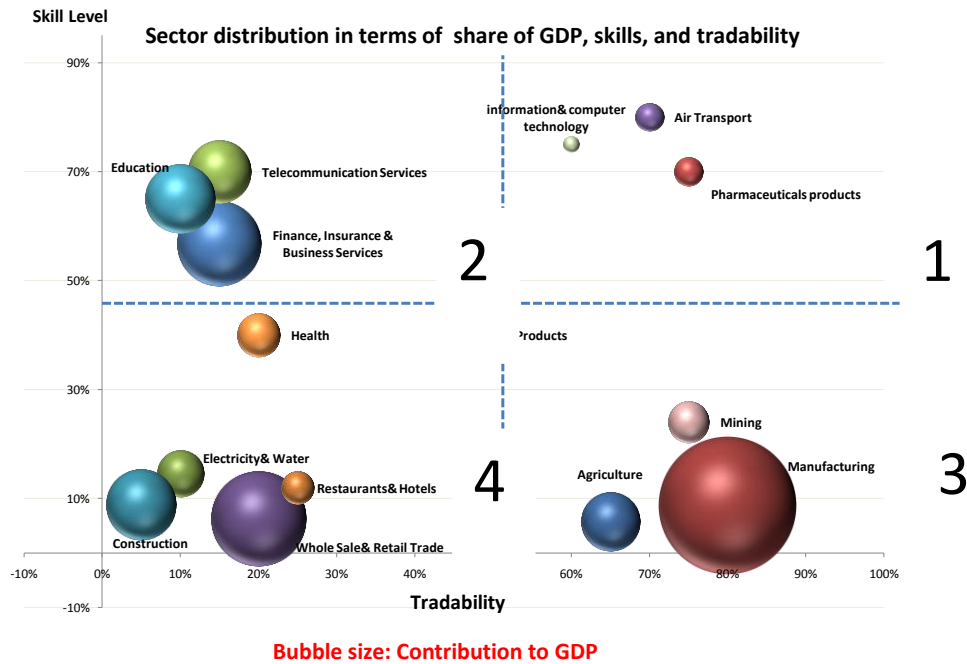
Skill Level

Sector distribution in terms of share of GDP, skills, and tradability

90%
70%
50%
30%
10%
-10%

information& computer technology

Air Transport

Pharmaceuticals products

Education

Telecommunication Services

Finance, Insurance & Business Services

2

1

Health

Products

Mining

Electricity& Water

Agriculture

Manufacturing

Restaurants& Hotels

4

3

Construction

Whole Sale& Retail Trade

-10% 0% 10% 20% 30% 40% 60% 70% 80% 90% 100%

Tradability

Bubble size: Contribution to GDP